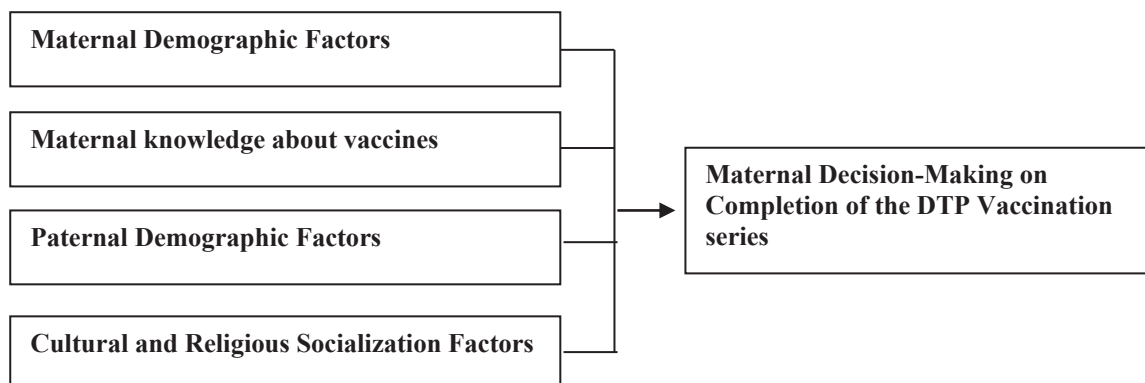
Maternal Demographic Factors

Maternal knowledge about vaccines

Paternal Demographic Factors

Cultural and Religious Socialization Factors

Maternal Decision-Making on Completion of the DTP Vaccination series